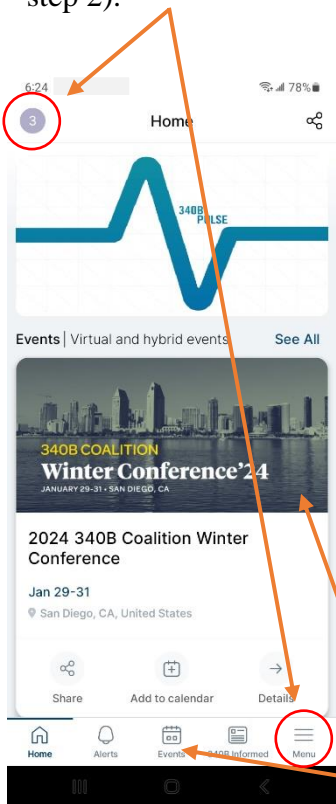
step 2).

6:24

78%

3

Home

340B PULSE

Events | Virtual and hybrid events

See All

340B COALITION

Winter Conference'24

JANUARY 29-31 • SAN DIEGO, CA

2024 340B Coalition Winter Conference

Jan 29-31

San Diego, CA, United States

Share

Add to calendar

Details

Home

Alerts

Events

340B Informed

Menu